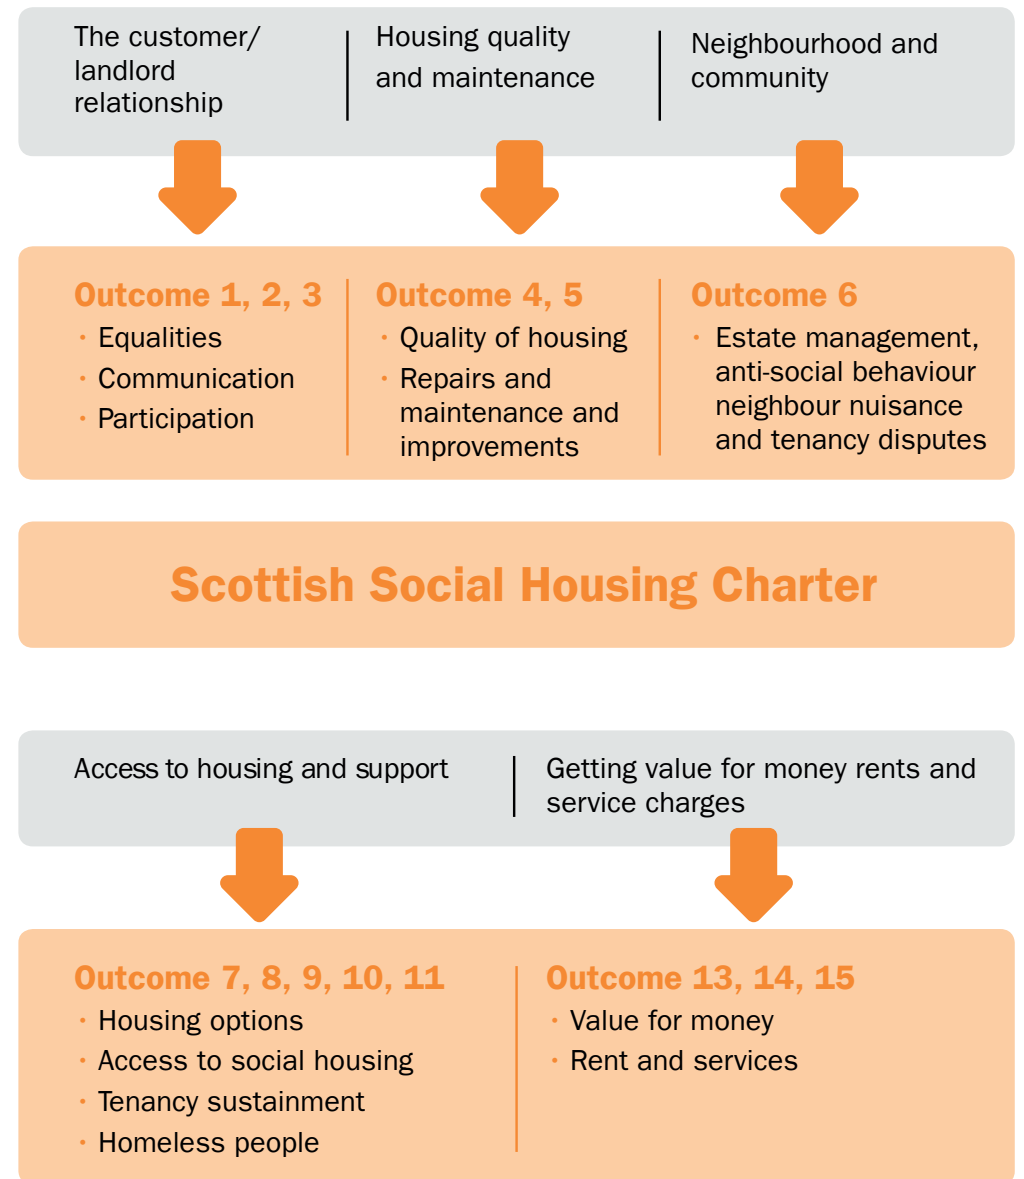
The customer/ landlord relationship

Housing quality and maintenance

Neighbourhood and community

Outcome 1, 2, 3
• Equalities
• Communication
• Participation

Outcome 4, 5
• Quality of housing
• Repairs and maintenance and improvements

Outcome 6
• Estate management, anti-social behaviour neighbour nuisance and tenancy disputes

Scottish Social Housing Charter

Access to housing and support

Getting value for money rents and service charges

Outcome 7, 8, 9, 10, 11
• Housing options
• Access to social housing
• Tenancy sustainment
• Homeless people

Outcome 13, 14, 15
• Value for money
• Rent and services